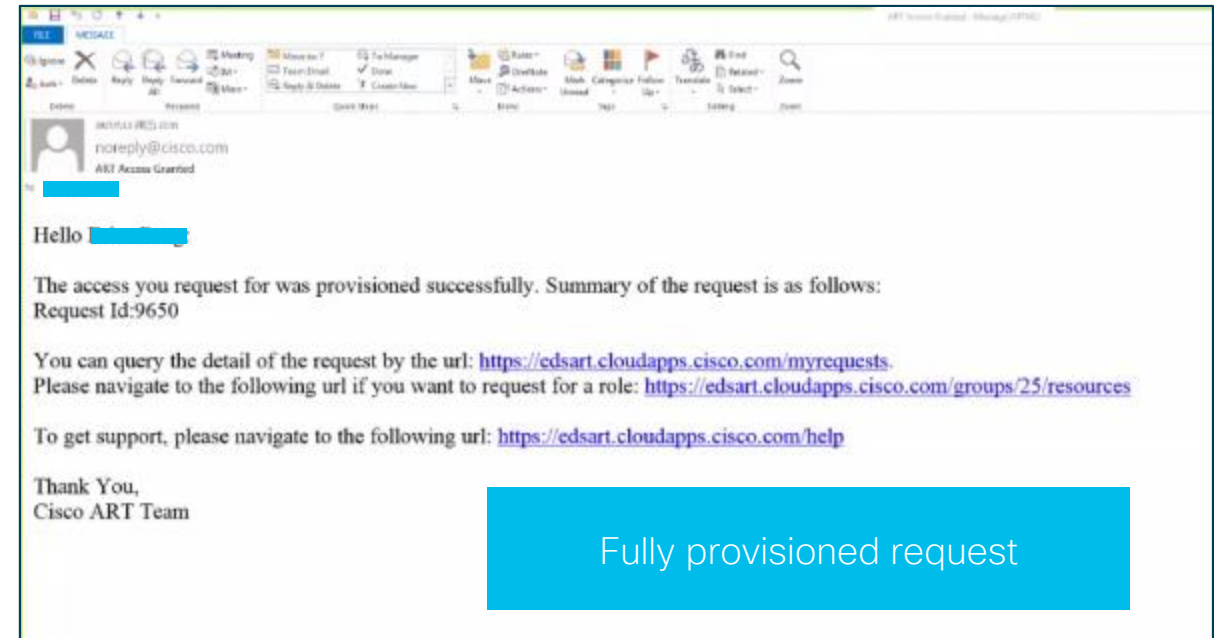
FILE MESSAGE

Ignore Delete Reply Reply All Forward Meeting IM More Move to: ? Team Email Reply & Delete To Manager Done Create New Move Rules OneNote Actions Mark Unread Categorize Follow Up Translate Find Related Select Zoom

Delete Respond Quick Steps Move Tags Editing Zoom

noreply@cisco.com
ART Access Granted

Hello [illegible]

The access you request for was provisioned successfully. Summary of the request is as follows:
Request Id:9650

You can query the detail of the request by the url: https://edsart.cloudapps.cisco.com/myrequests.
Please navigate to the following url if you want to request for a role: https://edsart.cloudapps.cisco.com/groups/25/resources

To get support, please navigate to the following url: https://edsart.cloudapps.cisco.com/help

Thank You,
Cisco ART Team

Fully provisioned request